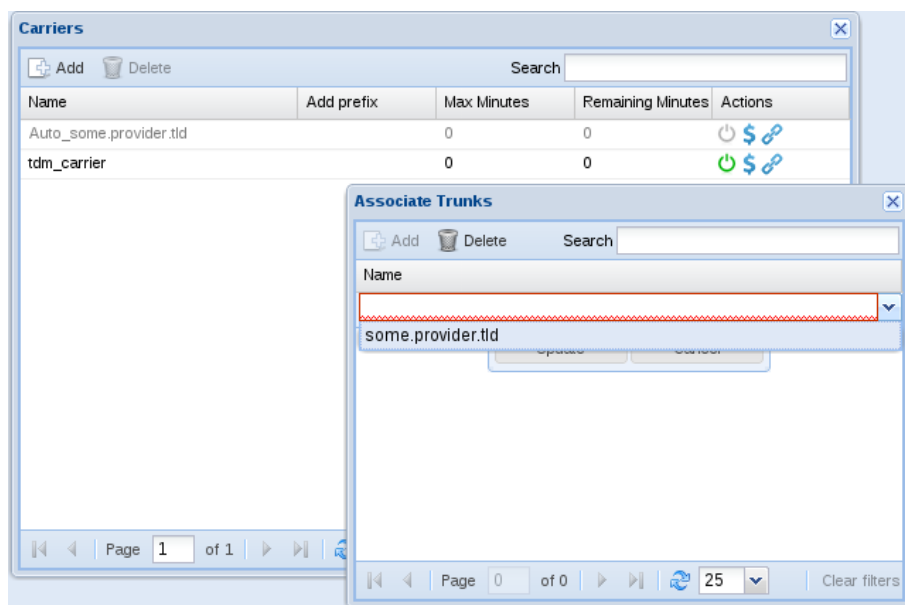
Carriers

Add Delete Search

| Name | Add prefix | Max Minutes | Remaining Minutes | Actions |
|---|---|---|---|---|
| Auto_some.provider.tld | | 0 | 0 | $ |
| tdm_carrier | | 0 | 0 | $ |

Page 1 of 1

Associate Trunks

Add Delete Search

Name

some.provider.tld

Update Cancel

Page 0 of 0 25 Clear filters